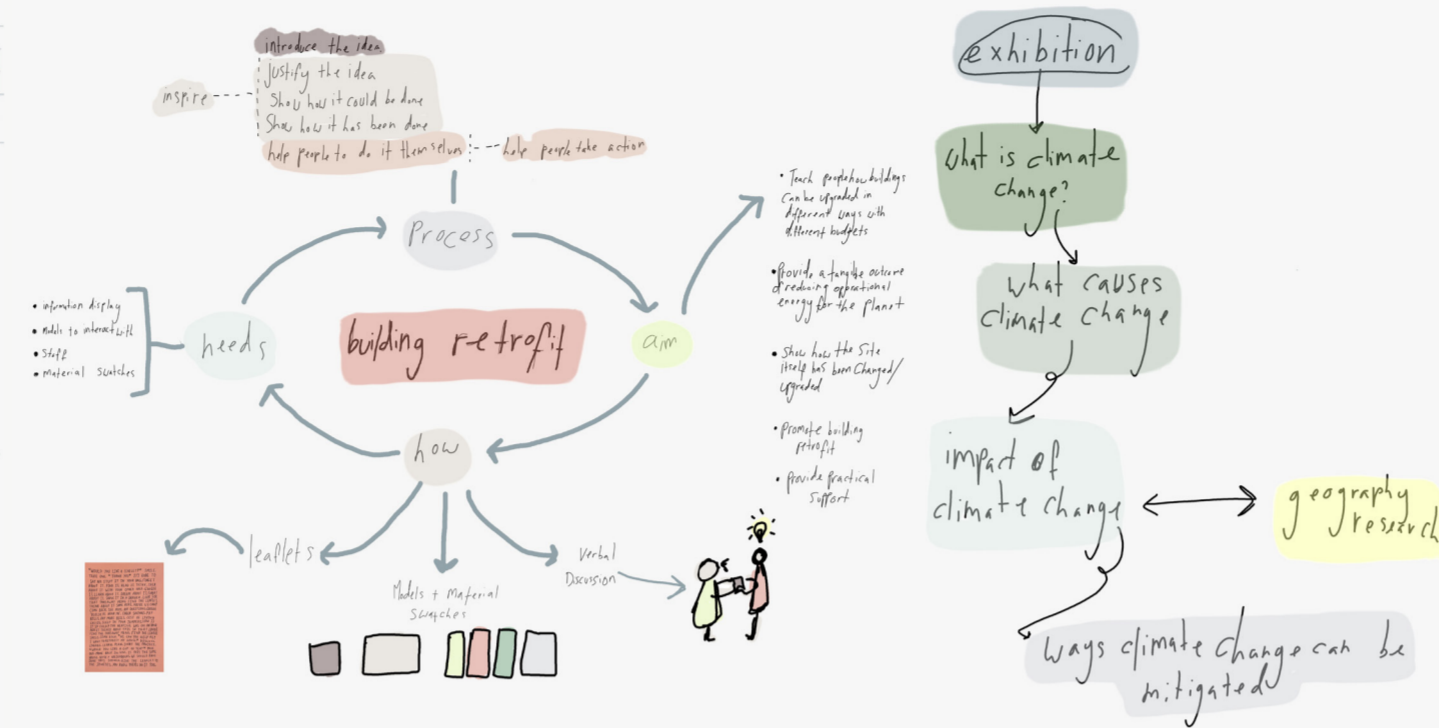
introduce the idea
justify the idea
Show how it could be done
Show how it has been done
help people to do it themselves

inspire

help people take action

Process

needs

building retrofit

aim

how

• information display
• models to interact with
• staff
• material swatches

• Teach people how buildings can be upgraded in different ways with different budgets

• Provide a tangible outcome of reducing operational energy for the planet

• Show how the site itself has been changed/upgraded

• Promote building retrofit

• Provide practical support

leaflets

Models + Material Swatches

Verbal Discussion

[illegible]

exhibition

What is climate change?

what causes climate change

impact of climate change

geography research

ways climate change can be mitigated